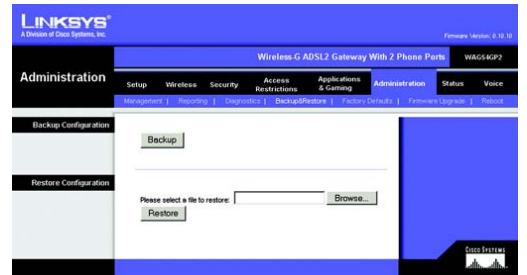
LINKSYS®
A Division of Cisco Systems, Inc.

Firmware Version: 0.10.10

Wireless-G ADSL2 Gateway With 2 Phone Ports WAG54GP2

Administration

Setup | Wireless | Security | Access Restrictions | Applications & Gaming | Administration | Status | Voice

Management | Reporting | Diagnostics | Backup&Restore | Factory Defaults | Firmware Upgrade | Reboot

Backup Configuration

Backup

Restore Configuration

Please select a file to restore: Browse...

Restore

Cisco Systems